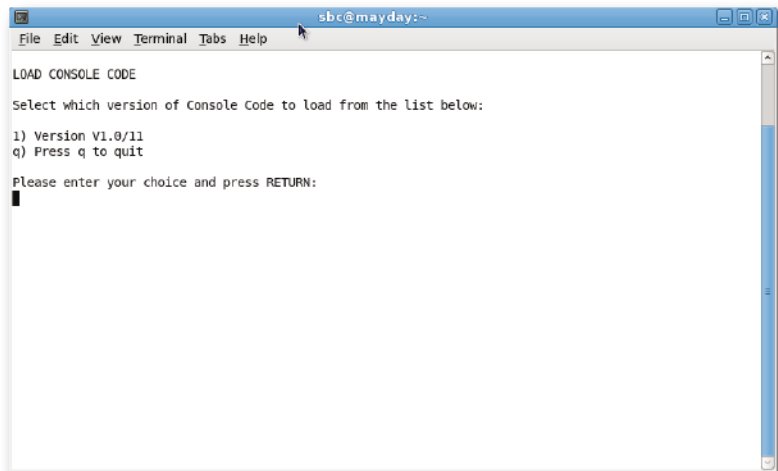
sbc@mayday:~

File Edit View Terminal Tabs Help

LOAD CONSOLE CODE

Select which version of Console Code to load from the list below:

1) Version V1.0/11
q) Press q to quit

Please enter your choice and press RETURN: